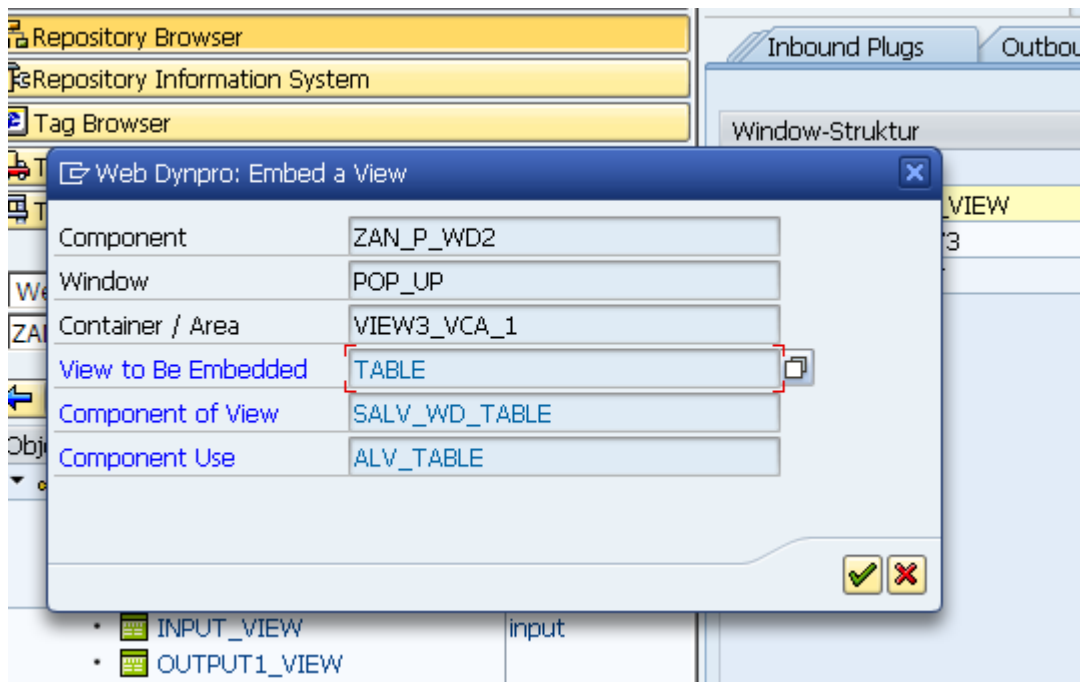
Repository Browser
Repository Information System
Tag Browser
T
T

Inbound Plugs
Outbou

Window-Struktur
VIEW
3

We
ZAI
Obj

Web Dynpro: Embed a View

| Component | ZAN_P_WD2 |
|---|---|
| Window | POP_UP |
| Container / Area | VIEW3_VCA_1 |
| View to Be Embedded | TABLE |
| Component of View | SALV_WD_TABLE |
| Component Use | ALV_TABLE |

INPUT_VIEW
input
OUTPUT1_VIEW